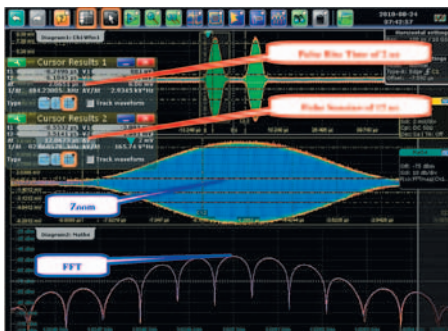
2010-08-24
07:42:57

Diagram1: Ch1Wfm1

Horizontal settings

Cursor Results 1

Pulse Rise Time of 7 ns

Pulse Duration of 57 ns

Type

Track waveform

Cursor Results 2

Type

Track waveform

Zoom

Diagram2: MathA

FFT